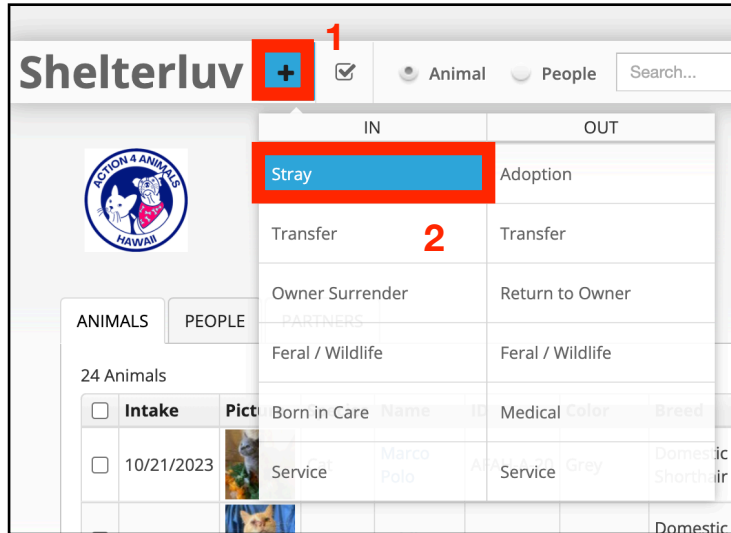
Shelterluv + 1 Animal People Search...

| IN | OUT |
|---|---|
| Stray | Adoption |
| Transfer | Transfer |
| Owner Surrender | Return to Owner |
| Feral / Wildlife | Feral / Wildlife |
| Born in Care | Medical |
| Service | Service |

2

ACTION 4 ANIMALS HAWAII

ANIMALS PEOPLE PARTNERS

24 Animals

| | Intake | Pict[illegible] | | Name | ID | Color | Breed |
|---|---|---|---|---|---|---|---|
| | 10/21/2023 | | Cat | Marco Polo | AFAH-A-29 | Grey | Domestic Shorthair |
| | | | | | | | Domestic |